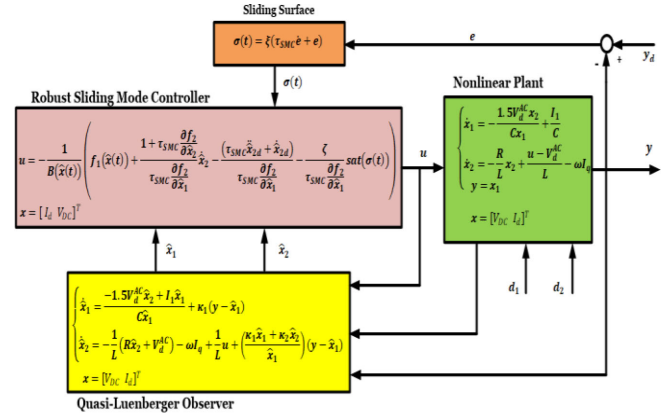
Sliding Surface

$\sigma(t) = \xi(\tau_{SMC}\dot{e} + e)$

$e$

$y_d$

$-$

$+$

$\sigma(t)$

Robust Sliding Mode Controller

$u = -\frac{1}{B(\hat{x}(t))}\left(f_1(\hat{x}(t)) + \frac{1 + \tau_{SMC}\frac{\partial f_2}{\partial \hat{x}_2}}{\tau_{SMC}\frac{\partial f_2}{\partial \hat{x}_1}}\dot{\hat{x}}_2 - \frac{(\tau_{SMC}\ddot{\hat{x}}_{2d} + \dot{\hat{x}}_{2d})}{\tau_{SMC}\frac{\partial f_2}{\partial \hat{x}_1}} - \frac{\zeta}{\tau_{SMC}\frac{\partial f_2}{\partial \hat{x}_1}} sat(\sigma(t))\right)$

$x = [I_d \;\; V_{DC}]^T$

$u$

Nonlinear Plant

$\begin{cases} \dot{x}_1 = -\frac{1.5V_d^{AC}x_2}{Cx_1} + \frac{I_l}{C} \\ \dot{x}_2 = -\frac{R}{L}x_2 + \frac{u - V_d^{AC}}{L} - \omega I_q \\ y = x_1 \end{cases}$

$x = [V_{DC} \;\; I_d]^T$

$y$

$\hat{x}_1$

$\hat{x}_2$

$d_1$

$d_2$

$\begin{cases} \dot{\hat{x}}_1 = \frac{-1.5V_d^{AC}\hat{x}_2 + I_l\hat{x}_1}{C\hat{x}_1} + \kappa_1(y - \hat{x}_1) \\ \dot{\hat{x}}_2 = -\frac{1}{L}\left(R\hat{x}_2 + V_d^{AC}\right) - \omega I_q + \frac{1}{L}u + \left(\frac{\kappa_1\hat{x}_1 + \kappa_2\hat{x}_2}{\hat{x}_1}\right)(y - \hat{x}_1) \end{cases}$

$x = [V_{DC} \;\; I_d]^T$

Quasi-Luenberger Observer